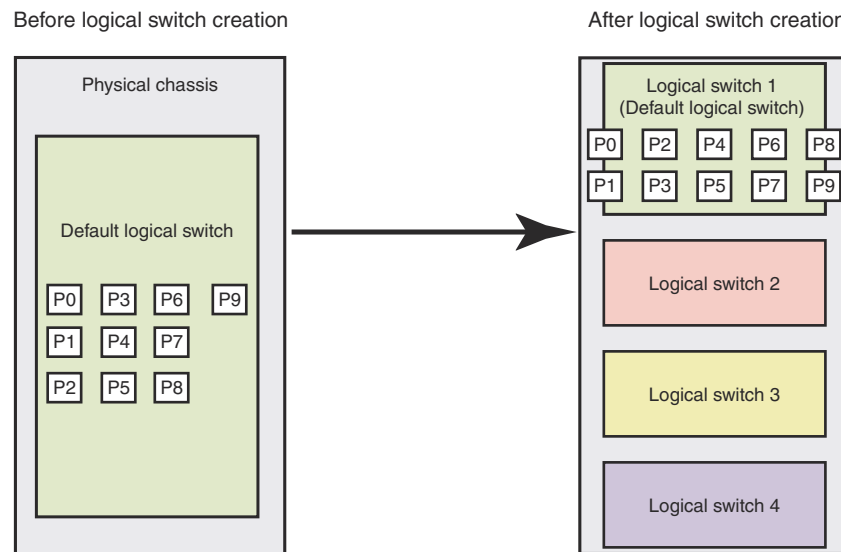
Before logical switch creation

Physical chassis

Default logical switch

P0 P3 P6 P9
P1 P4 P7
P2 P5 P8

After logical switch creatio

Logical switch 1
(Default logical switch)

P0 P2 P4 P6 P8
P1 P3 P5 P7 P9

Logical switch 2

Logical switch 3

Logical switch 4